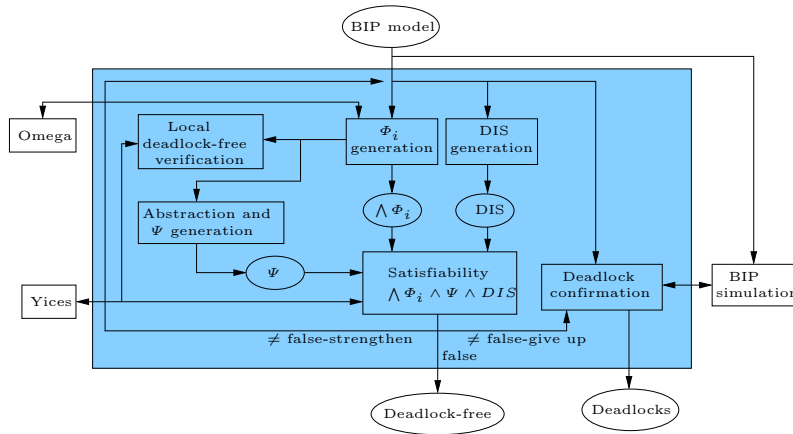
BIP model

Omega

Local deadlock-free verification

$\Phi_i$ generation

DIS generation

Abstraction and $\Psi$ generation

$\bigwedge \Phi_i$

DIS

$\Psi$

Satisfiability $\bigwedge \Phi_i \wedge \Psi \wedge DIS$

Deadlock confirmation

BIP simulation

Yices

$\neq$ false-strengthen

$\neq$ false-give up

false

Deadlock-free

Deadlocks